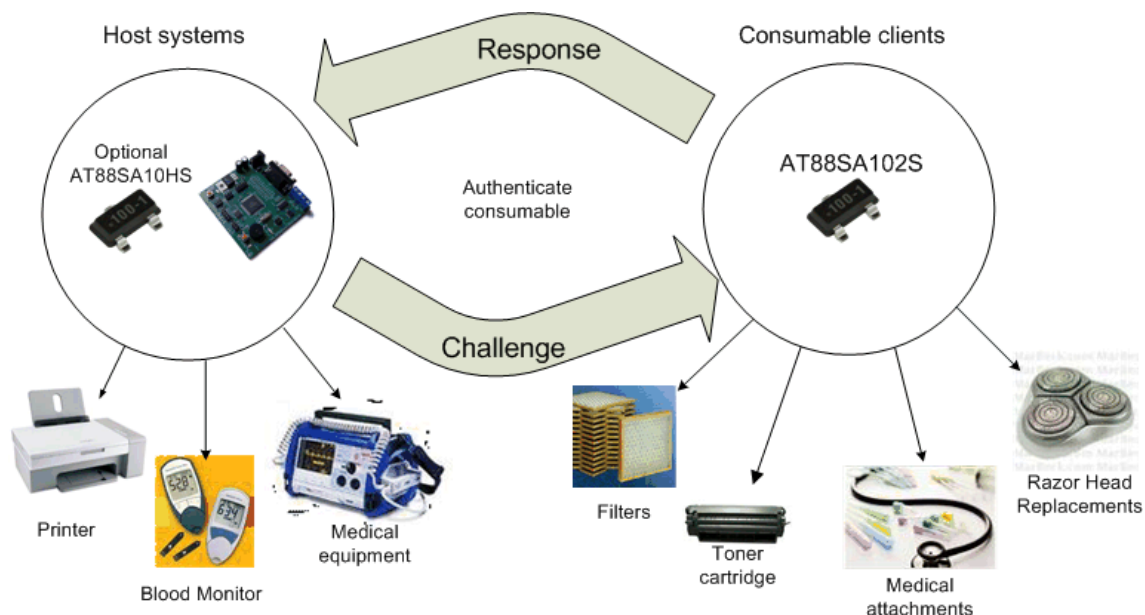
Host systems

Response

Consumable clients

Optional AT88SA10HS

-100-1

Authenticate consumable

AT88SA102S

-100-1

Challenge

Printer

528

634

Blood Monitor

Medical equipment

Filters

Toner cartridge

Medical attachments

Razor Head Replacements